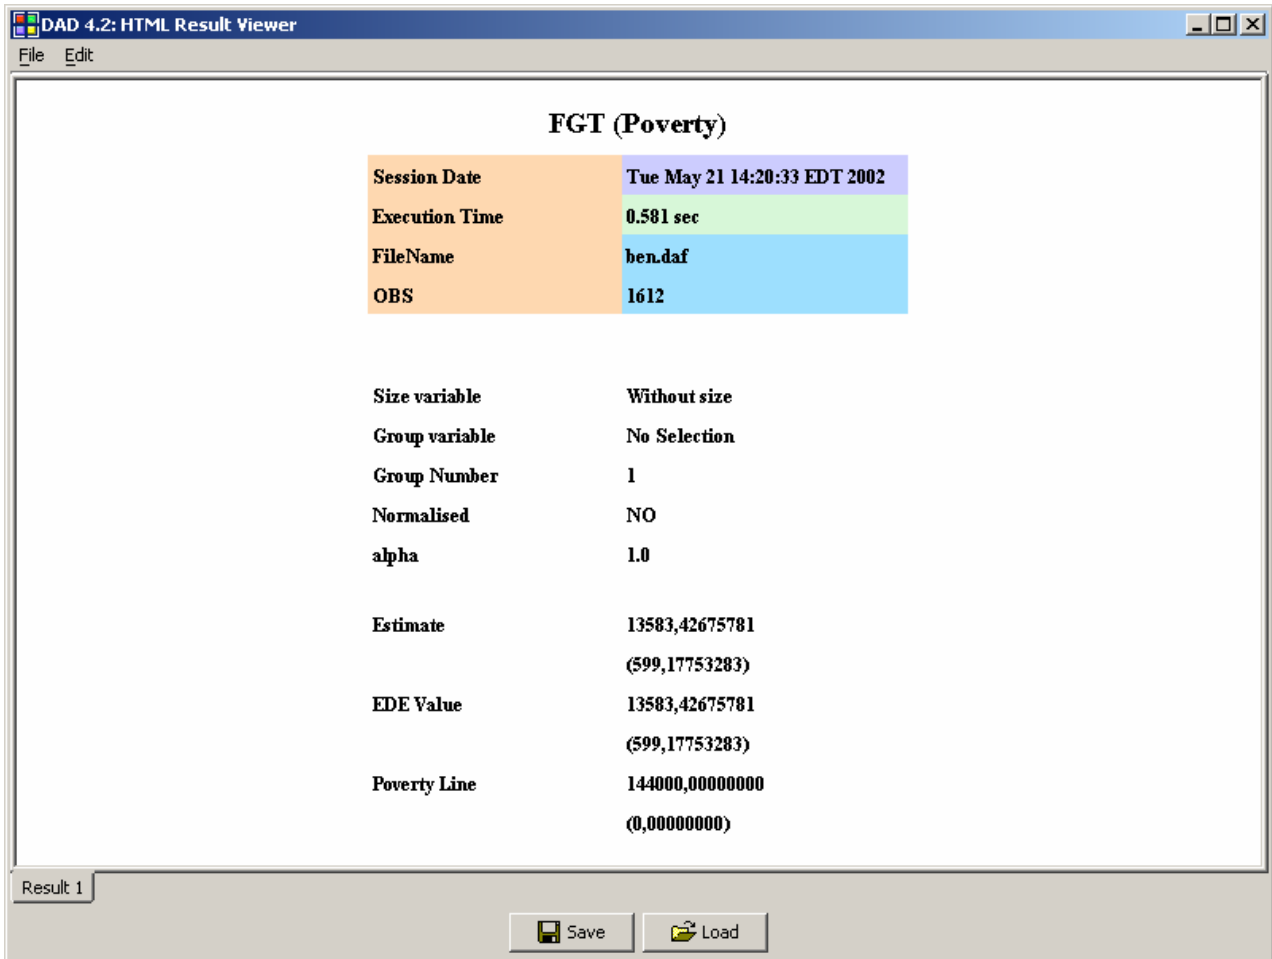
DAD 4.2: HTML Result Viewer

File Edit

FGT (Poverty)

| Session Date | Tue May 21 14:20:33 EDT 2002 |
|---|---|
| Execution Time | 0.581 sec |
| FileName | ben.daf |
| OBS | 1612 |

| | |
|---|---|
| Size variable | Without size |
| Group variable | No Selection |
| Group Number | 1 |
| Normalised | NO |
| alpha | 1.0 |
| Estimate | 13583,42675781 |
| | (599,17753283) |
| EDE Value | 13583,42675781 |
| | (599,17753283) |
| Poverty Line | 144000,00000000 |
| | (0,00000000) |

Result 1

Save Load